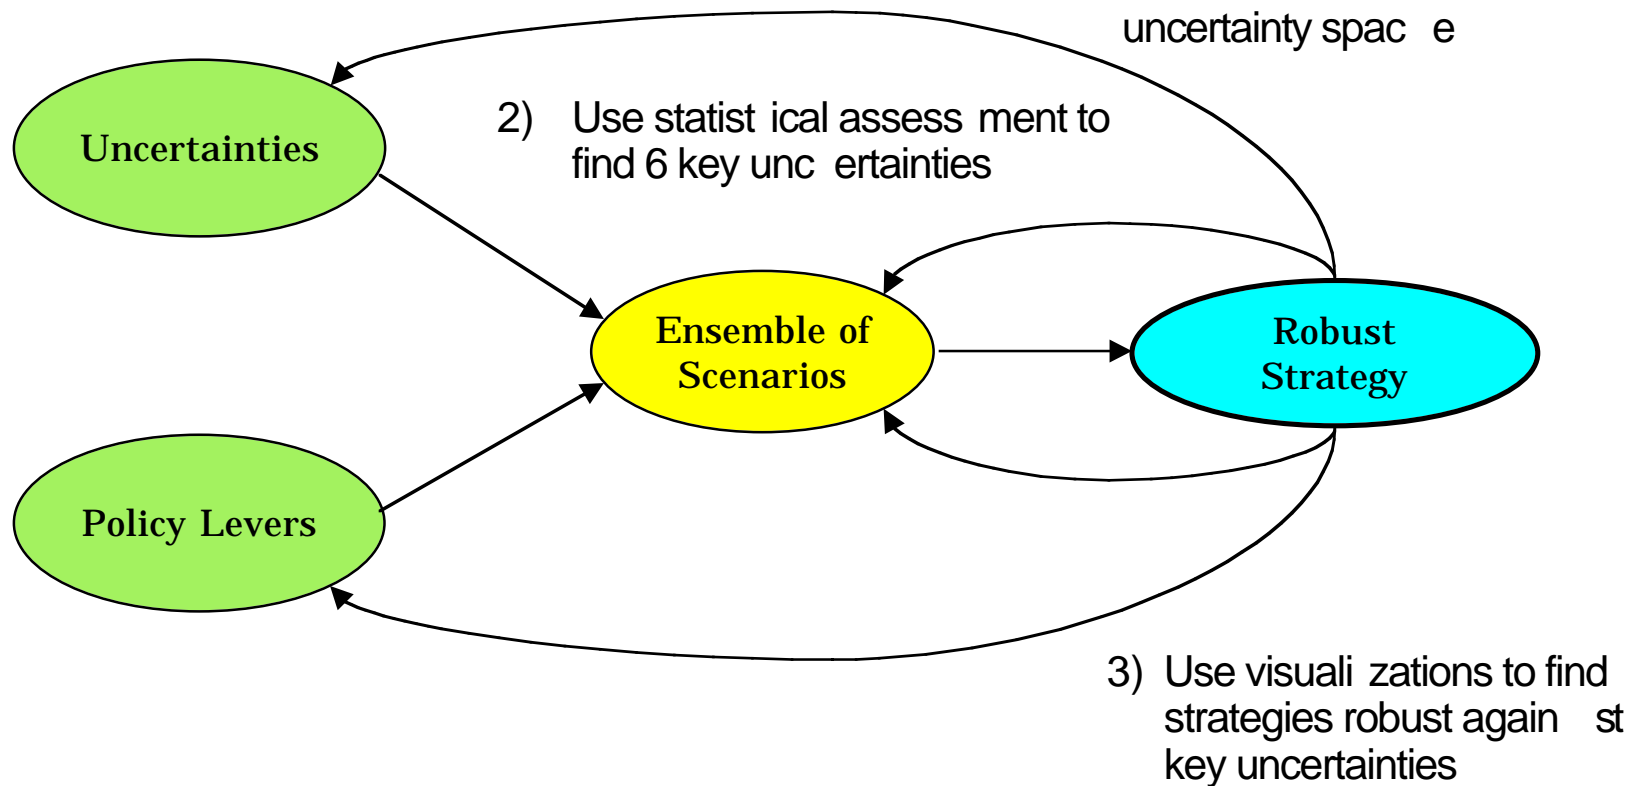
uncertainty spac e

2) Use statist ical assess ment to find 6 key unc ertainties

Uncertainties

Ensemble of Scenarios

Robust Strategy

Policy Levers

3) Use visuali zations to find strategies robust again st key uncertainties